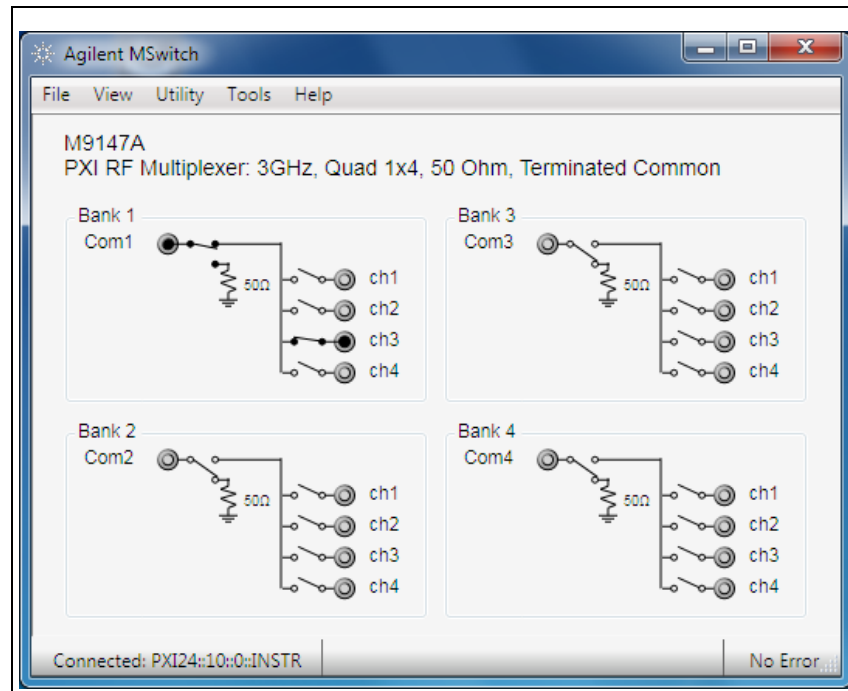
Agilent MSwitch

File View Utility Tools Help

M9147A
PXI RF Multiplexer: 3GHz, Quad 1x4, 50 Ohm, Terminated Common

Bank 1
Com1
50Ω
ch1
ch2
ch3
ch4

Bank 3
Com3
50Ω
ch1
ch2
ch3
ch4

Bank 2
Com2
50Ω
ch1
ch2
ch3
ch4

Bank 4
Com4
50Ω
ch1
ch2
ch3
ch4

Connected: PXI24::10::0::INSTR
No Error